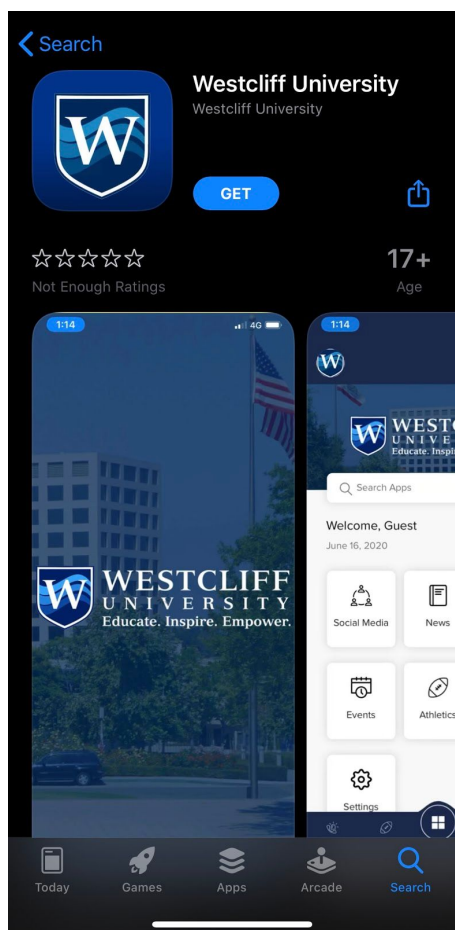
Search

W

Westcliff University
Westcliff University

GET

☆☆☆☆☆
Not Enough Ratings

17+
Age

1:14
4G

W
WESTCLIFF
UNIVERSITY
Educate. Inspire. Empower.

1:14

W

W
WESTC
UNIVE
Educate. Inspi

Search Apps

Welcome, Guest
June 16, 2020

Social Media
News
Events
Athletics
Settings

Today
Games
Apps
Arcade
Search